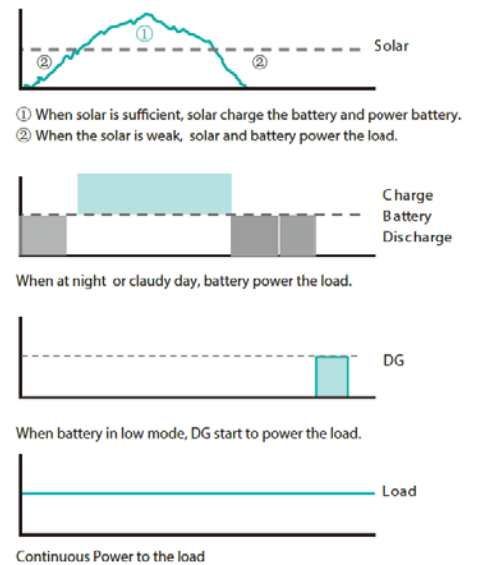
①

②

②

Solar

① When solar is sufficient, solar charge the battery and power battery.
② When the solar is weak, solar and battery power the load.

Charge
Battery
Discharge

When at night or claudy day, battery power the load.

DG

When battery in low mode, DG start to power the load.

Load

Continuous Power to the load